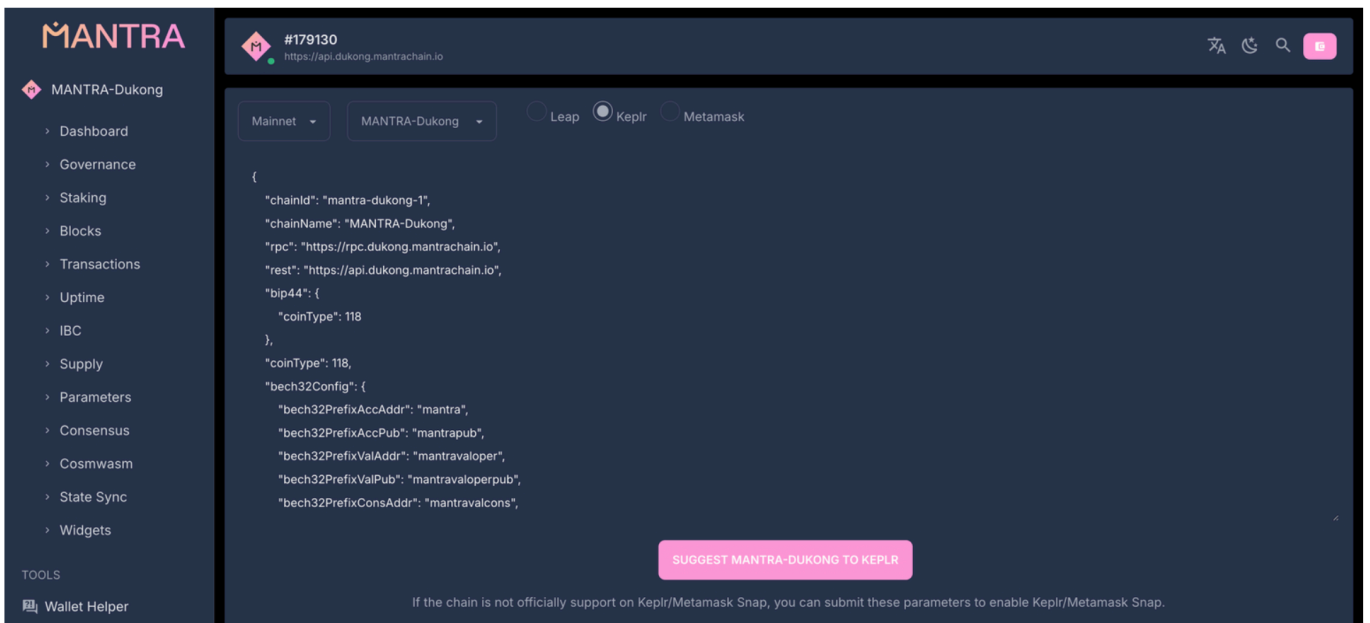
MANTRA

MANTRA-Dukong

› Dashboard
› Governance
› Staking
› Blocks
› Transactions
› Uptime
› IBC
› Supply
› Parameters
› Consensus
› Cosmwasm
› State Sync
› Widgets

TOOLS

Wallet Helper

#179130
https://api.dukong.mantrachain.io

Mainnet
MANTRA-Dukong
Leap
Keplr
Metamask

{
"chainId": "mantra-dukong-1",
"chainName": "MANTRA-Dukong",
"rpc": "https://rpc.dukong.mantrachain.io",
"rest": "https://api.dukong.mantrachain.io",
"bip44": {
"coinType": 118
},
"coinType": 118,
"bech32Config": {
"bech32PrefixAccAddr": "mantra",
"bech32PrefixAccPub": "mantrapub",
"bech32PrefixValAddr": "mantravaloper",
"bech32PrefixValPub": "mantravaloperpub",
"bech32PrefixConsAddr": "mantravalcons",

SUGGEST MANTRA-DUKONG TO KEPLR

If the chain is not officially support on Keplr/Metamask Snap, you can submit these parameters to enable Keplr/Metamask Snap.